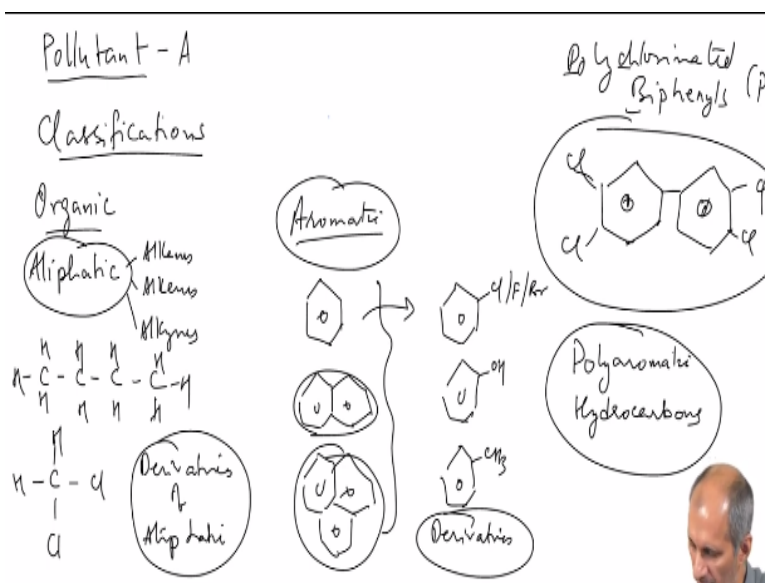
Pollutant - A

Classifications

Organic

Aliphatic

Alkanes

Alkenes

Alkynes

H H H H
H - C - C - C - C - H
H H H H

H
H - C - Cl
Cl

Derivatives of Aliphatic

Aromatic

Cl/F/Br

OH

$CH_3$

Derivatives

Polychlorinated Biphenyls (P

Cl

Cl

Cl

Cl

Polyaromatic Hydrocarbons